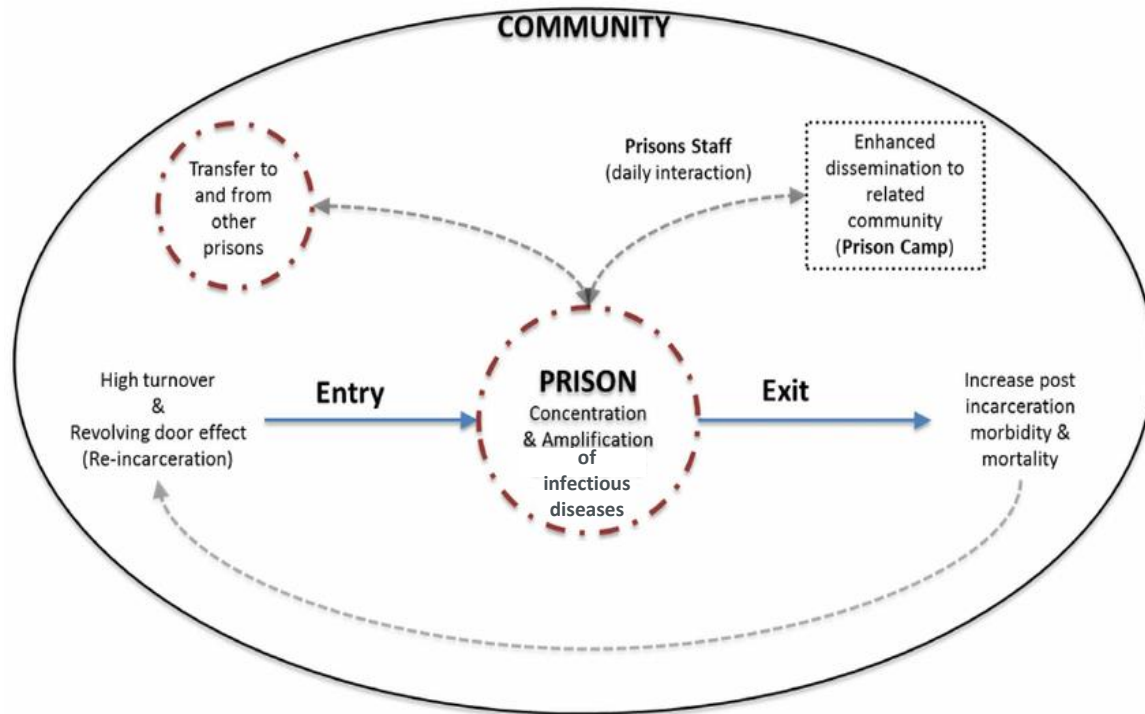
COMMUNITY

Transfer to and from other prisons

Prisons Staff
(daily interaction)

Enhanced dissemination to related community
(Prison Camp)

High turnover
&
Revolving door effect
(Re-incarceration)

Entry

PRISON
Concentration
& Amplification
of
infectious
diseases

Exit

Increase post incarceration morbidity & mortality